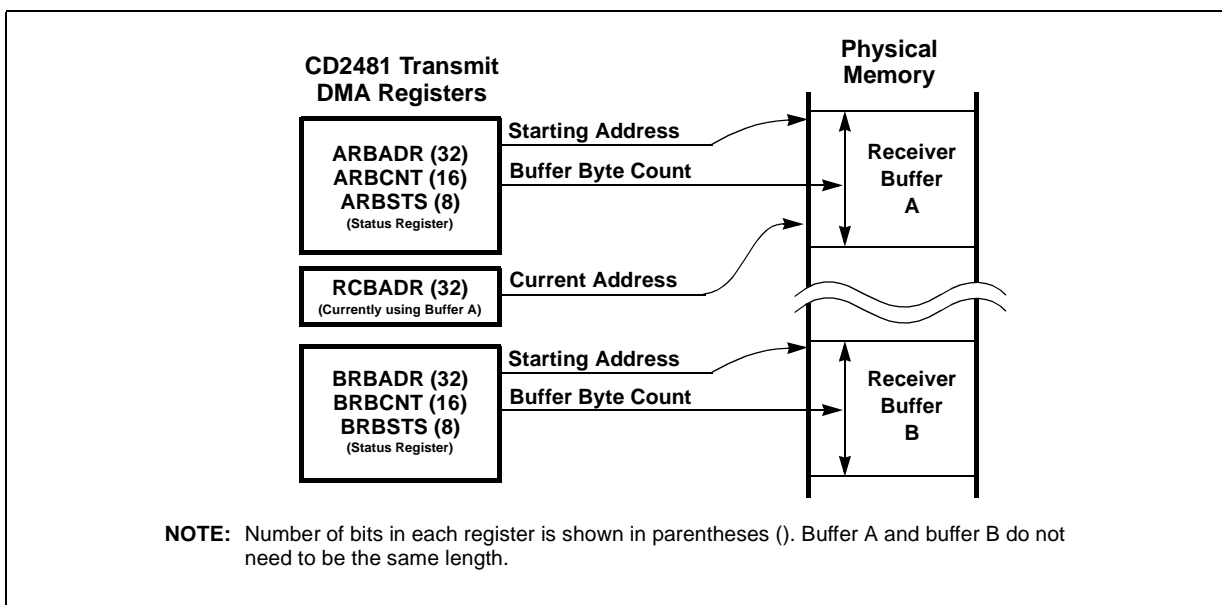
CD2481 Transmit DMA Registers

Physical Memory

ARBADR (32)
ARBCNT (16)
ARBSTS (8)
(Status Register)

Starting Address

Buffer Byte Count

Receiver Buffer A

RCBADR (32)
(Currently using Buffer A)

Current Address

BRBADR (32)
BRBCNT (16)
BRBSTS (8)
(Status Register)

Starting Address

Buffer Byte Count

Receiver Buffer B

NOTE: Number of bits in each register is shown in parentheses (). Buffer A and buffer B do not need to be the same length.